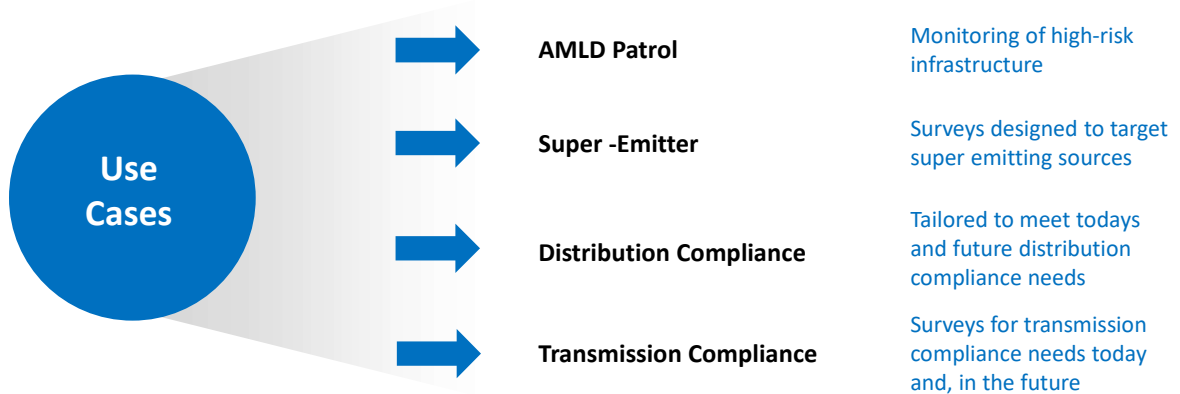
Use Cases

AMLD Patrol

Monitoring of high-risk infrastructure

Super -Emitter

Surveys designed to target super emitting sources

Distribution Compliance

Tailored to meet todays and future distribution compliance needs

Transmission Compliance

Surveys for transmission compliance needs today and, in the future